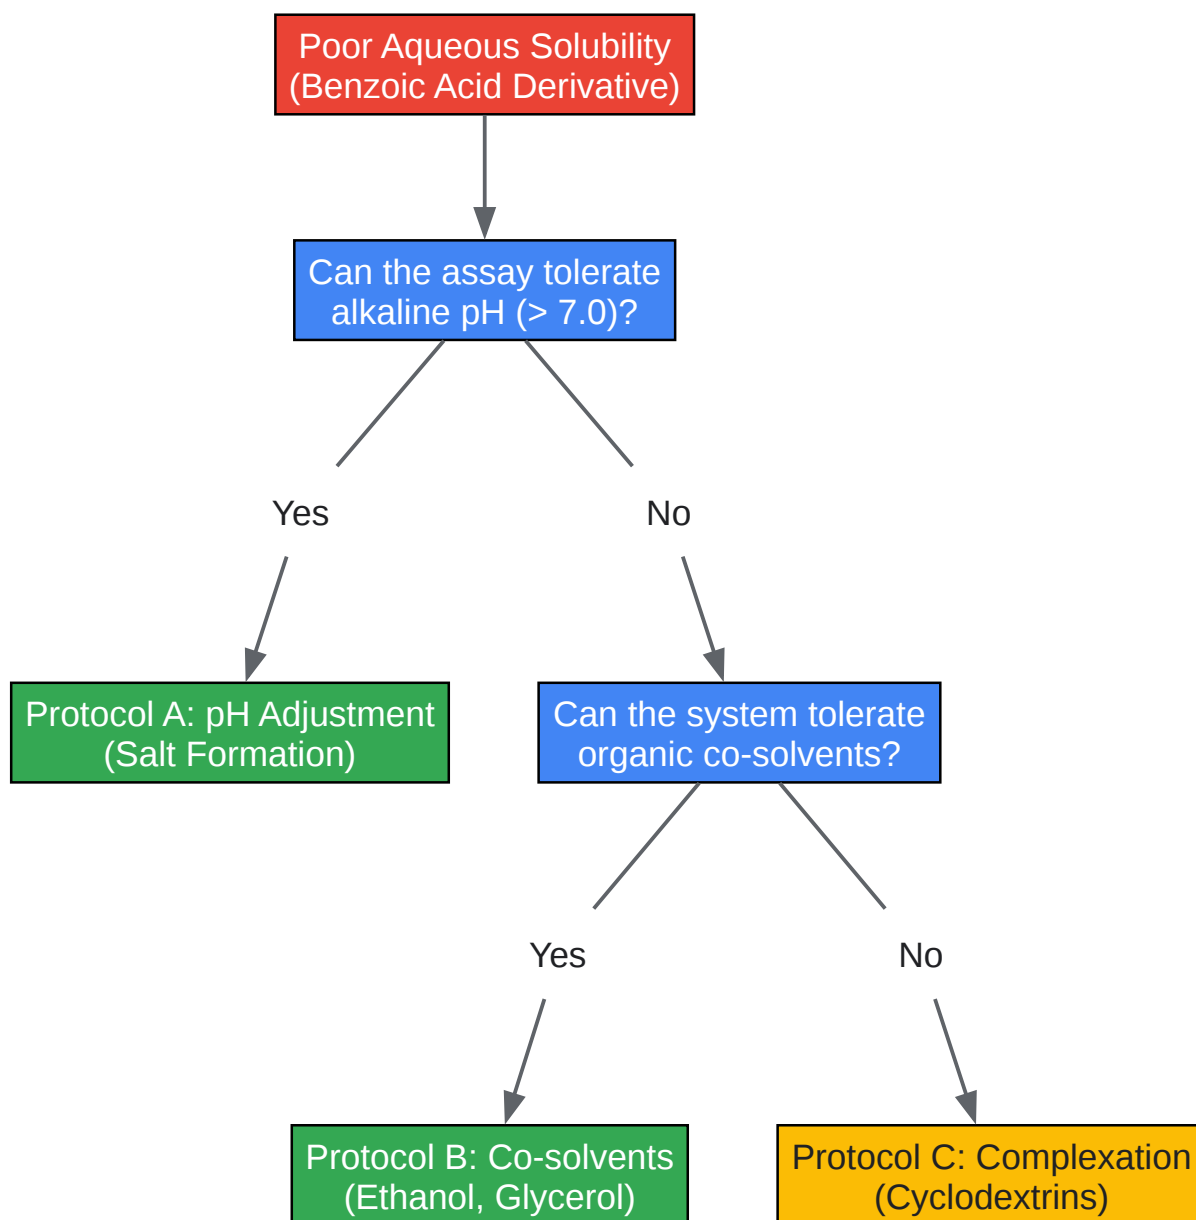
Poor Aqueous Solubility
(Benzoic Acid Derivative)

Can the assay tolerate alkaline pH (> 7.0)?

Yes

No

Protocol A: pH Adjustment
(Salt Formation)

Can the system tolerate organic co-solvents?

Yes

No

Protocol B: Co-solvents
(Ethanol, Glycerol)

Protocol C: Complexation
(Cyclodextrins)